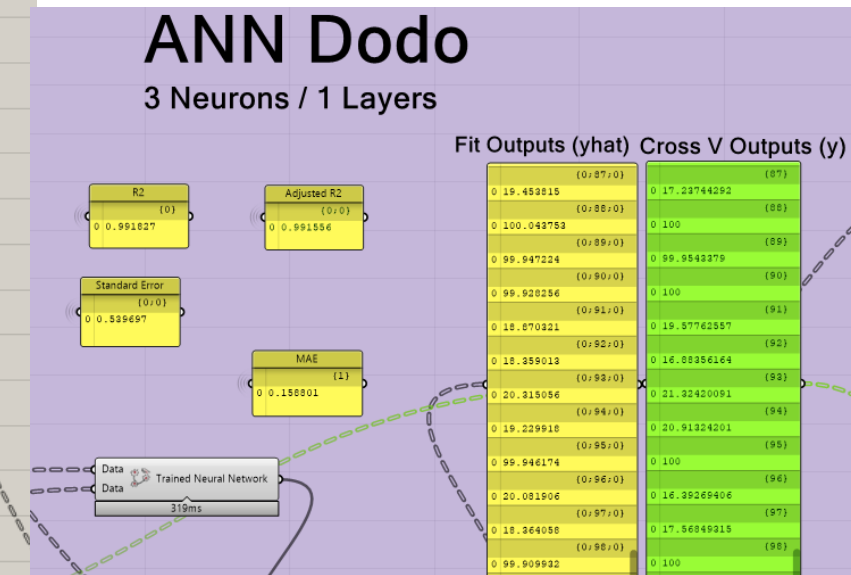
ANN Dodo

3 Neurons / 1 Layers

R2
{0}
0 0.991827

Adjusted R2
{0;0}
0 0.991556

Standard Error
{0;0}
0 0.539697

MAE
{1}
0 0.158801

Data
Data
Trained Neural Network
319ms

Fit Outputs (yhat)

| |
|---|
| {0;87;0} |
| 0 19.453815 |
| {0;88;0} |
| 0 100.043753 |
| {0;89;0} |
| 0 99.947224 |
| {0;90;0} |
| 0 99.928256 |
| {0;91;0} |
| 0 18.870321 |
| {0;92;0} |
| 0 18.359013 |
| {0;93;0} |
| 0 20.315056 |
| {0;94;0} |
| 0 19.229918 |
| {0;95;0} |
| 0 99.946174 |
| {0;96;0} |
| 0 20.081906 |
| {0;97;0} |
| 0 18.364058 |
| {0;98;0} |
| 0 99.909932 |

Cross V Outputs (y)

| |
|---|
| {87} |
| 0 17.23744292 |
| {88} |
| 0 100 |
| {89} |
| 0 99.9543379 |
| {90} |
| 0 100 |
| {91} |
| 0 19.57762557 |
| {92} |
| 0 16.88356164 |
| {93} |
| 0 21.32420091 |
| {94} |
| 0 20.91324201 |
| {95} |
| 0 100 |
| {96} |
| 0 16.39269406 |
| {97} |
| 0 17.56849315 |
| {98} |
| 0 100 |